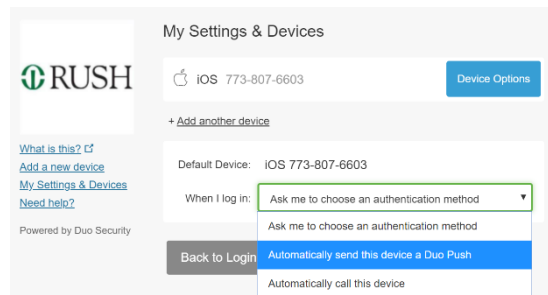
RUSH

What is this?
Add a new device
My Settings & Devices
Need help?

Powered by Duo Security

My Settings & Devices

iOS 773-807-6603

Device Options

+ Add another device

Default Device: iOS 773-807-6603

When I log in: Ask me to choose an authentication method

Ask me to choose an authentication method

Automatically send this device a Duo Push

Automatically call this device

Back to Login